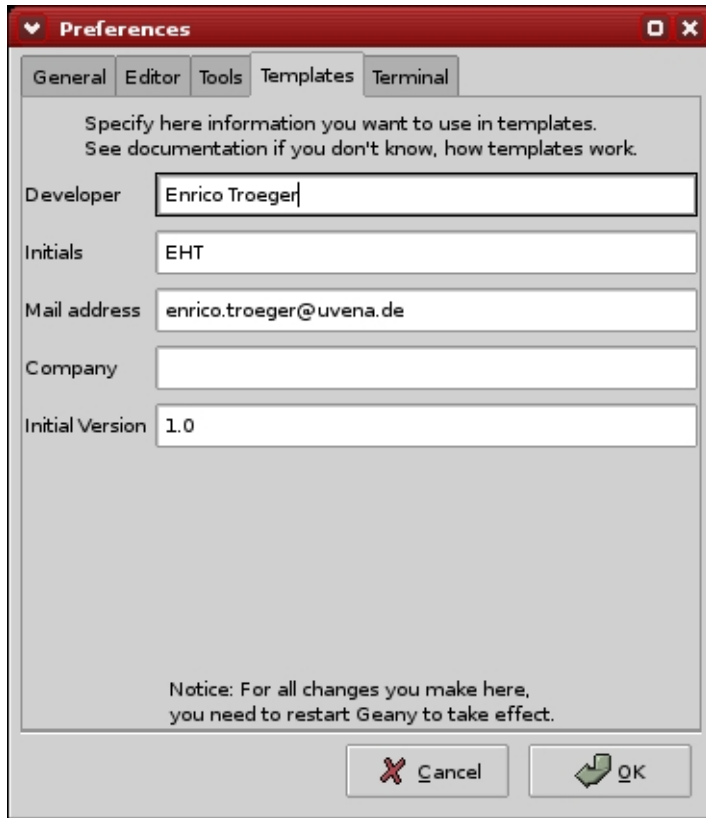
Preferences

General | Editor | Tools | Templates | Terminal

Specify here information you want to use in templates.
See documentation if you don't know, how templates work.

Developer | Enrico Troeger
Initials | EHT
Mail address | enrico.troeger@uvena.de
Company |
Initial Version | 1.0

Notice: For all changes you make here,
you need to restart Geany to take effect.

Cancel
OK